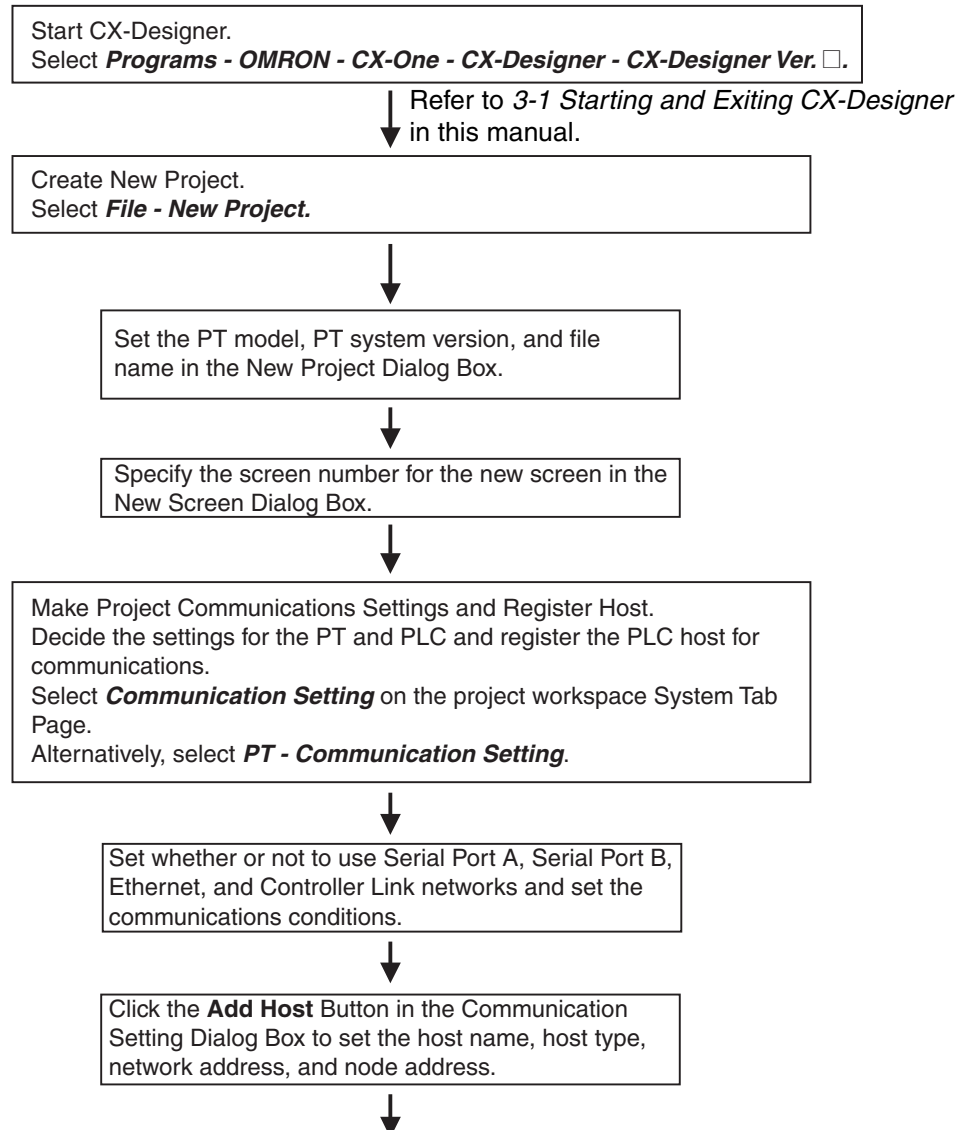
Start CX-Designer.
Select ***Programs - OMRON - CX-One - CX-Designer - CX-Designer Ver. □.***

Refer to *3-1 Starting and Exiting CX-Designer* in this manual.

Create New Project.
Select ***File - New Project.***

Set the PT model, PT system version, and file name in the New Project Dialog Box.

Specify the screen number for the new screen in the New Screen Dialog Box.

Make Project Communications Settings and Register Host.
Decide the settings for the PT and PLC and register the PLC host for communications.
Select ***Communication Setting*** on the project workspace System Tab Page.
Alternatively, select ***PT - Communication Setting***.

Set whether or not to use Serial Port A, Serial Port B, Ethernet, and Controller Link networks and set the communications conditions.

Click the **Add Host** Button in the Communication Setting Dialog Box to set the host name, host type, network address, and node address.